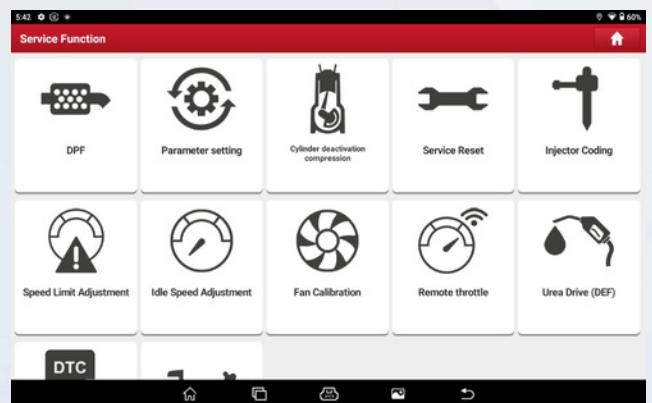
5:42 60%

Service Function

DPF

Parameter setting

Cylinder deactivation compression

Service Reset

Injector Coding

Speed Limit Adjustment

Idle Speed Adjustment

Fan Calibration

Remote throttle

Urea Drive (DEF)

DTC